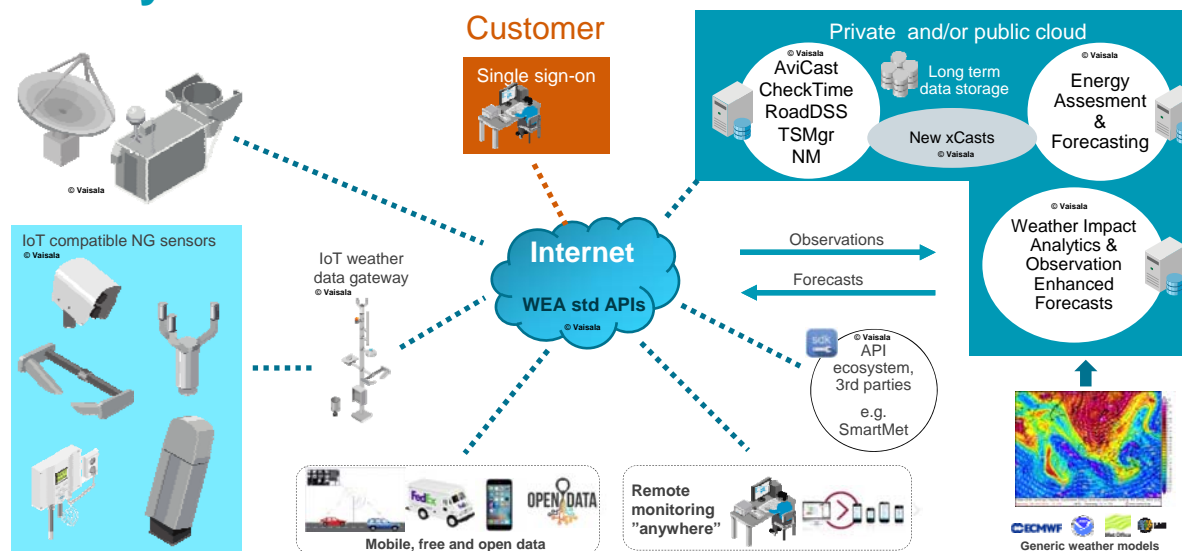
Customer

Single sign-on

Private and/or public cloud

© Vaisala
AviCast
CheckTime
RoadDSS
TSMgr
NM

Long term data storage

© Vaisala
Energy Assesment & Forecasting

New xCasts
© Vaisala

© Vaisala

© Vaisala
Weather Impact Analytics & Observation Enhanced Forecasts

IoT compatible NG sensors
© Vaisala

IoT weather data gateway
© Vaisala

Internet

WEA std APIs
© Vaisala

Observations

Forecasts

sdk

© Vaisala
API ecosystem, 3rd parties

e.g. SmartMet

FedEx

OPEN DATA

Mobile, free and open data

Remote monitoring "anywhere"

ECMWF

Generic weather models